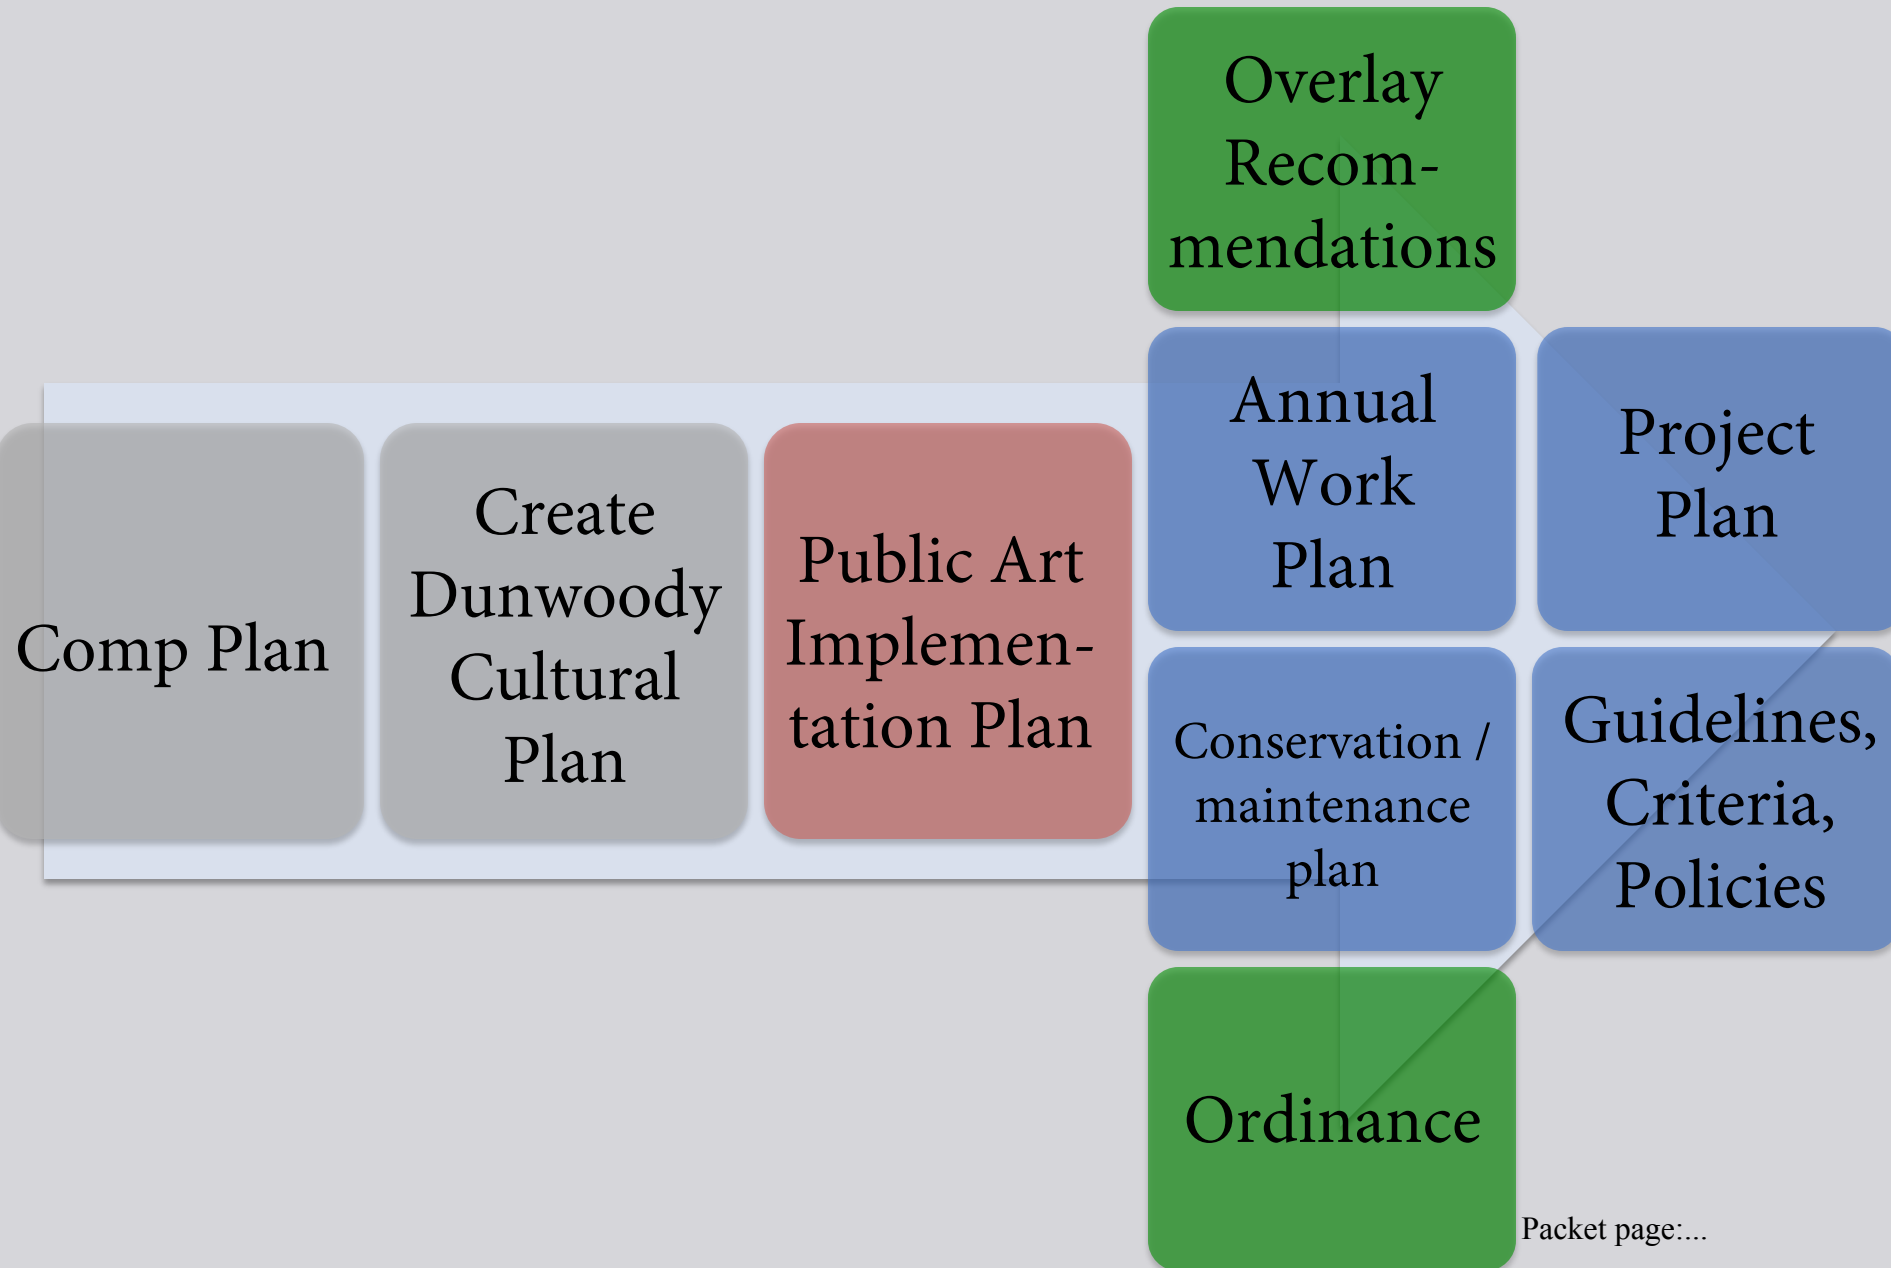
Overlay Recommendations

Comp Plan

Create Dunwoody Cultural Plan

Public Art Implementation Plan

Annual Work Plan

Project Plan

Conservation / maintenance plan

Guidelines, Criteria, Policies

Ordinance

Packet page:...